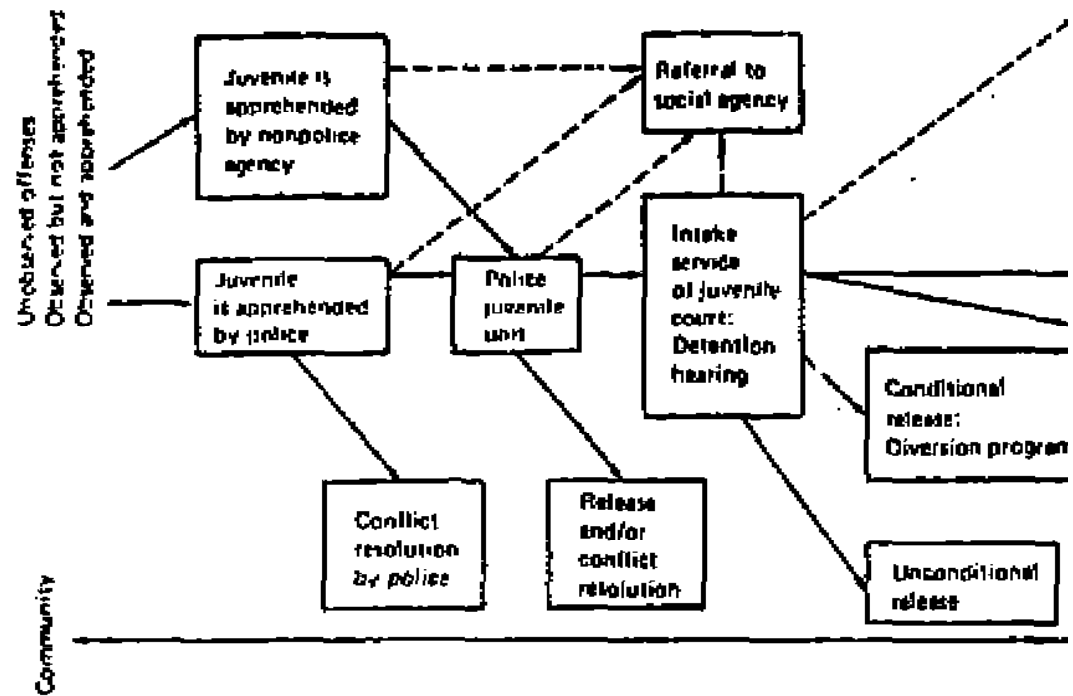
Unobserved offenses
Observed but not apprehended
Observed and apprehended

Juvenile is apprehended by nonpolice agency

Referral to social agency

Juvenile is apprehended by police

Police juvenile unit

Intake service of juvenile court: Detention hearing

Conditional release: Diversion program

Conflict resolution by police

Release and/or conflict resolution

Unconditional release

Community